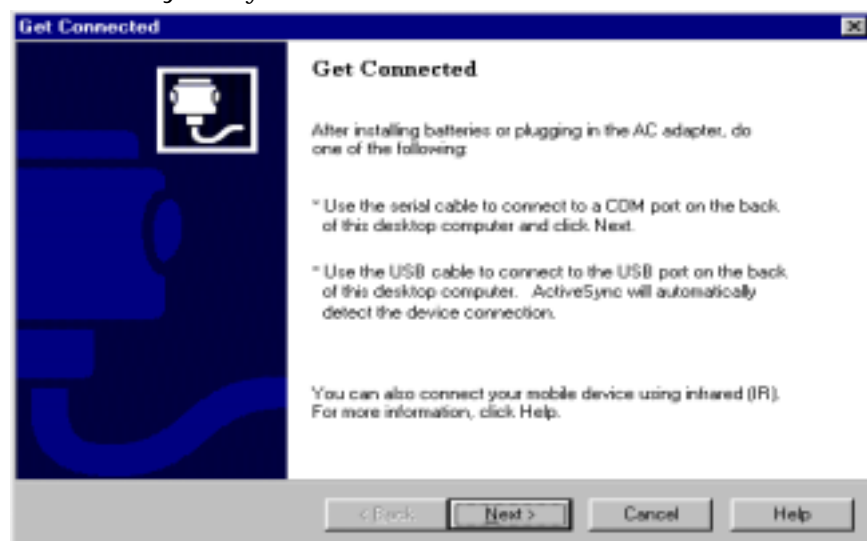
Get Connected

Get Connected

After installing batteries or plugging in the AC adapter, do one of the following:

* Use the serial cable to connect to a COM port on the back of this desktop computer and click Next.

* Use the USB cable to connect to the USB port on the back of this desktop computer. ActiveSync will automatically detect the device connection.

You can also connect your mobile device using infrared (IR). For more information, click Help.

< Back Next > Cancel Help